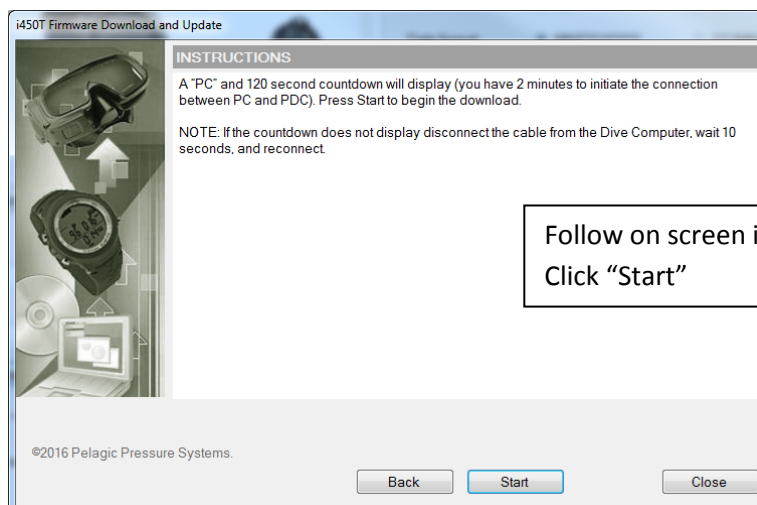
i450T Firmware Download and Update

INSTRUCTIONS

A "PC" and 120 second countdown will display (you have 2 minutes to initiate the connection between PC and PDC). Press Start to begin the download.

NOTE: If the countdown does not display disconnect the cable from the Dive Computer, wait 10 seconds, and reconnect.

Follow on screen i
Click "Start"

©2016 Pelagic Pressure Systems.

Back

Start

Close